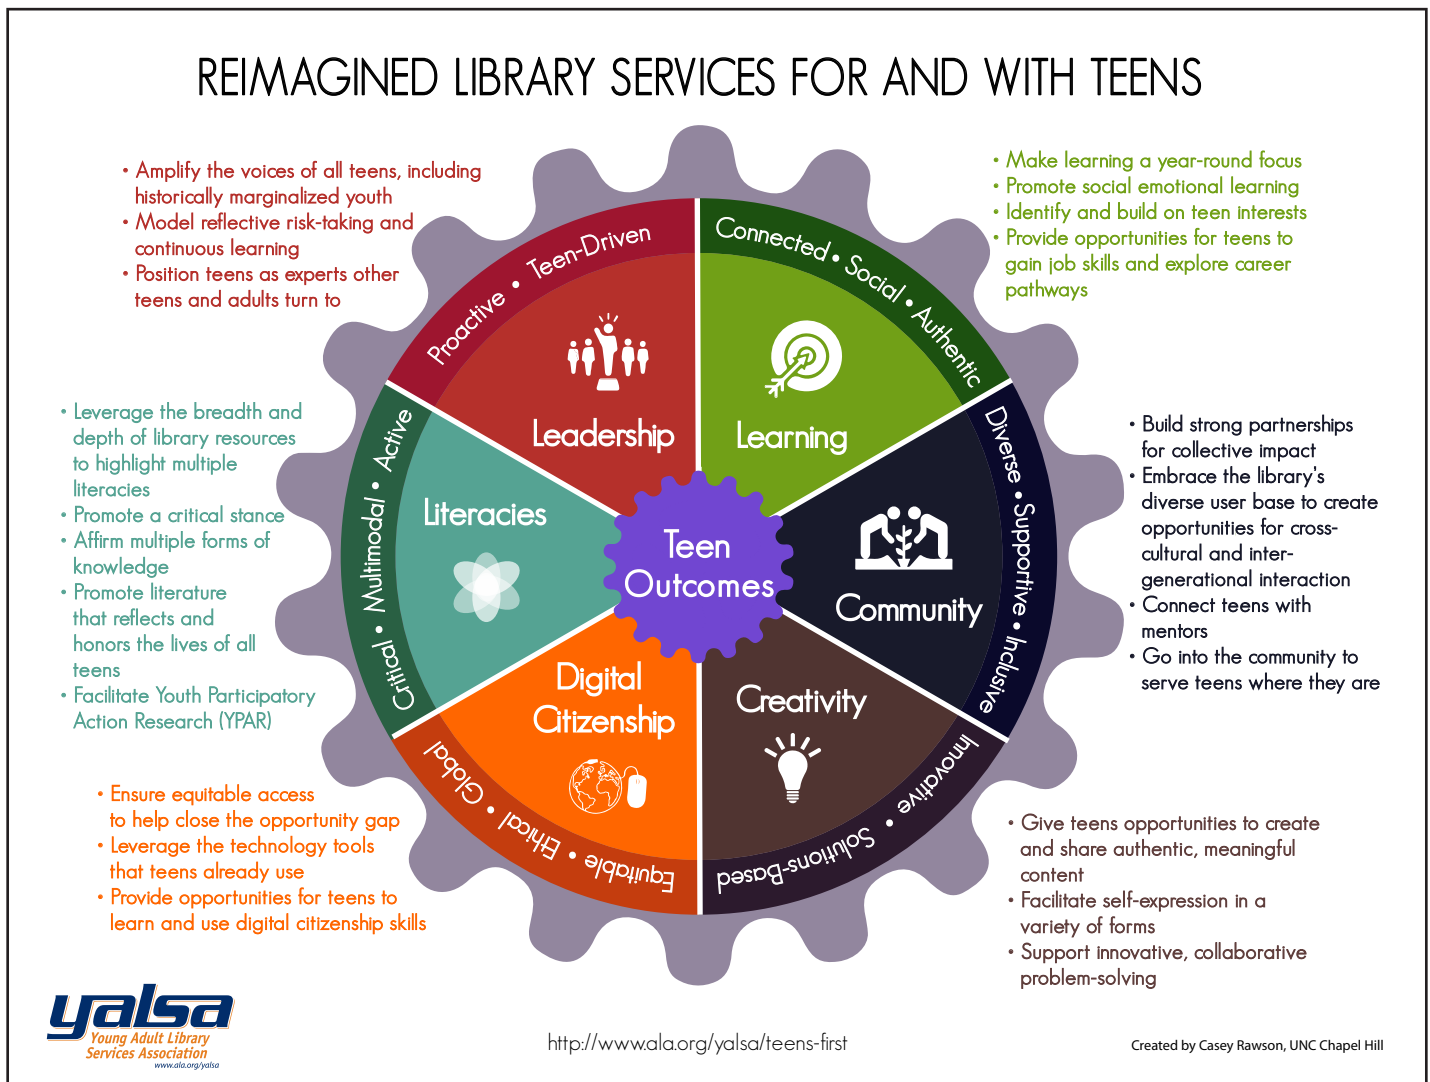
REIMAGINED LIBRARY SERVICES FOR AND WITH TEENS

• Amplify the voices of all teens, including historically marginalized youth
• Model reflective risk-taking and continuous learning
• Position teens as experts other teens and adults turn to

• Make learning a year-round focus
• Promote social emotional learning
• Identify and build on teen interests
• Provide opportunities for teens to gain job skills and explore career pathways

Proactive • Teen-Driven

Leadership

Connected • Social • Authentic

Learning

• Leverage the breadth and depth of library resources to highlight multiple literacies
• Promote a critical stance
• Affirm multiple forms of knowledge
• Promote literature that reflects and honors the lives of all teens
• Facilitate Youth Participatory Action Research (YPAR)

Critical • Multimodal • Active

Literacies

Teen Outcomes

Diverse • Supportive • Inclusive

Community

• Build strong partnerships for collective impact
• Embrace the library's diverse user base to create opportunities for cross-cultural and inter-generational interaction
• Connect teens with mentors
• Go into the community to serve teens where they are

Digital Citizenship

Global • Ethical • Equitable

Creativity

Innovative • Solutions-Based

• Ensure equitable access to help close the opportunity gap
• Leverage the technology tools that teens already use
• Provide opportunities for teens to learn and use digital citizenship skills

• Give teens opportunities to create and share authentic, meaningful content
• Facilitate self-expression in a variety of forms
• Support innovative, collaborative problem-solving

yalsa
Young Adult Library Services Association
www.ala.org/yalsa

http://www.ala.org/yalsa/teens-first

Created by Casey Rawson, UNC Chapel Hill